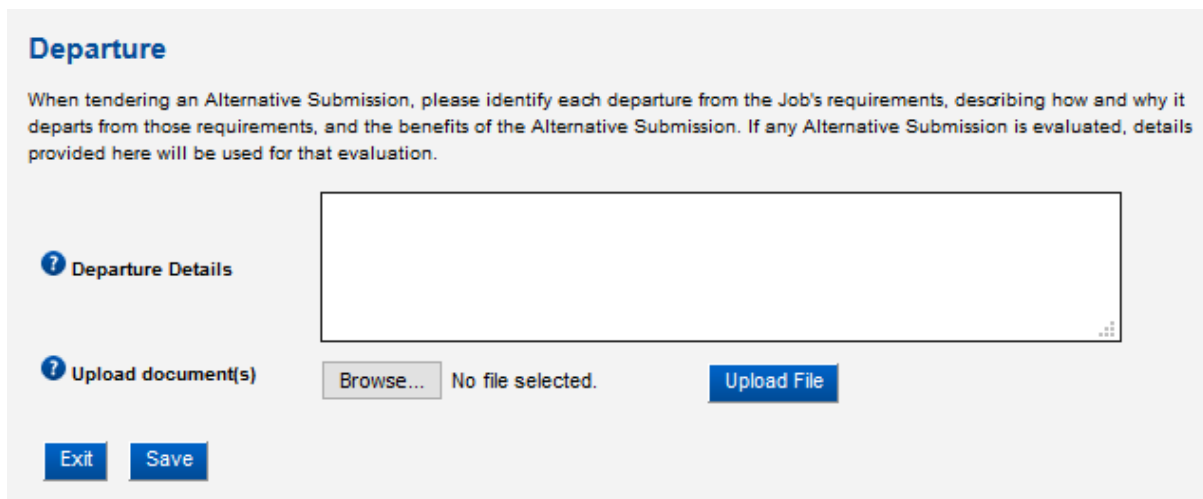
Departure

When tendering an Alternative Submission, please identify each departure from the Job's requirements, describing how and why it departs from those requirements, and the benefits of the Alternative Submission. If any Alternative Submission is evaluated, details provided here will be used for that evaluation.

Departure Details

Upload document(s)

Browse... No file selected.

Upload File

Exit

Save